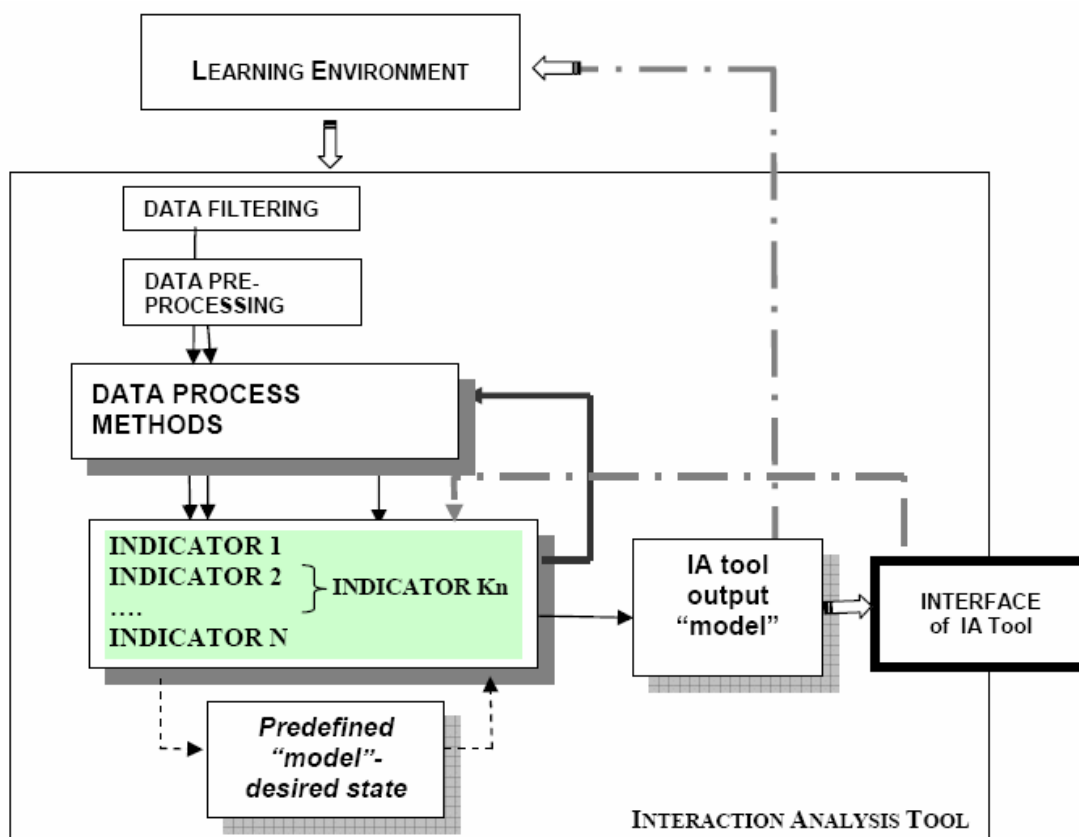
LEARNING ENVIRONMENT

DATA FILTERING

DATA PRE-PROCESSING

DATA PROCESS METHODS

INDICATOR 1
INDICATOR 2
….
INDICATOR N

INDICATOR Kn

IA tool output "model"

INTERFACE of IA Tool

*Predefined "model"-desired state*

INTERACTION ANALYSIS TOOL